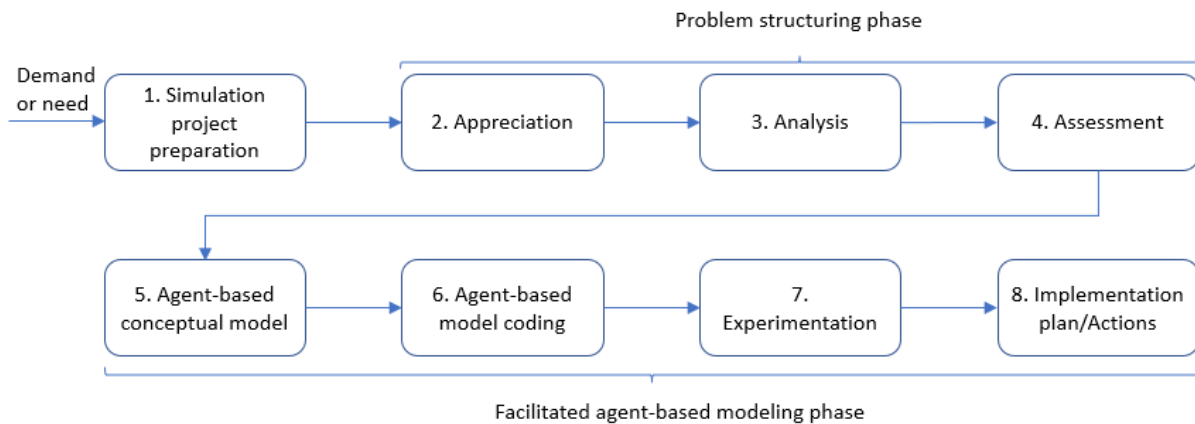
Problem structuring phase

Demand or need

1. Simulation project preparation

2. Appreciation

3. Analysis

4. Assessment

5. Agent-based conceptual model

6. Agent-based model coding

7. Experimentation

8. Implementation plan/Actions

Facilitated agent-based modeling phase